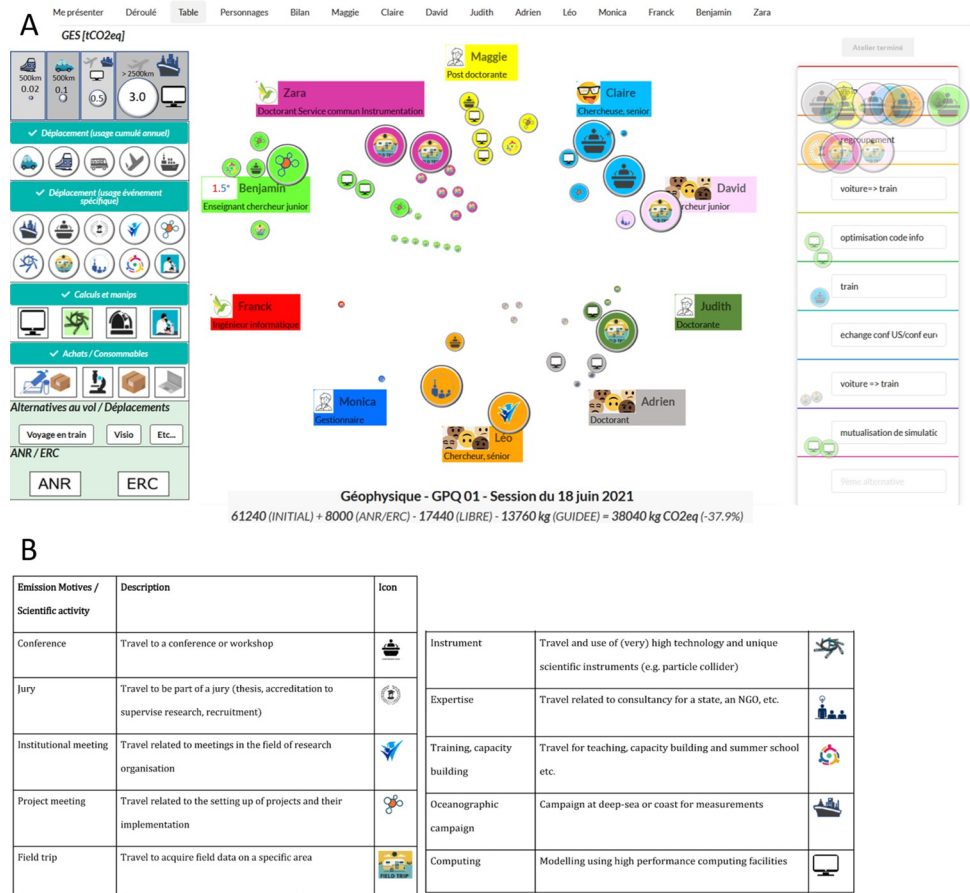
A

Me présenter Déroulé Table Personnages Bilan Maggie Claire David Judith Adrien Léo Monica Franck Benjamin Zara

GES [tCO2eq]

500km 0.02
500km 0.1
0.5
> 2500km 3.0

Déplacement (usage cumulé annuel)

Déplacement (usage événement spécifique)

Calculs et manips

Achats / Consommables

Alternatives au vol / Déplacements

Voyage en train
Visio
Etc...

ANR / ERC

ANR
ERC

Maggie
Post doctorante

Zara
Doctorant Service commun Instrumentation

Claire
Chercheuse, senior

1.5°
Benjamin
Enseignant chercheur junior

David
Chercheur junior

Franck
Ingénieur informatique

Judith
Doctorante

Monica
Gestionnaire

Léo
Chercheur, sénior

Adrien
Doctorant

Atelier terminé

regroupement

voiture=> train

optimisation code info

train

echange conf US/conf eur

voiture => train

mutualisation de simulatic

9ème alternative

Géophysique - GPQ 01 - Session du 18 juin 2021

61240 (INITIAL) + 8000 (ANR/ERC) - 17440 (LIBRE) - 13760 kg (GUIDEE) = 38040 kg CO2eq (-37.9%)

B

| Emission Motives / Scientific activity | Description | Icon |
|---|---|---|
| Conference | Travel to a conference or workshop | |
| Jury | Travel to be part of a jury (thesis, accreditation to supervise research, recruitment) | |
| Institutional meeting | Travel related to meetings in the field of research organisation | |
| Project meeting | Travel related to the setting up of projects and their implementation | |
| Field trip | Travel to acquire field data on a specific area | FIELD TRIP |

| | | |
|---|---|---|
| Instrument | Travel and use of (very) high technology and unique scientific instruments (e.g. particle collider) | |
| Expertise | Travel related to consultancy for a state, an NGO, etc. | |
| Training, capacity building | Travel for teaching, capacity building and summer school etc. | |
| Oceanographic campaign | Campaign at deep-sea or coast for measurements | |
| Computing | Modelling using high performance computing facilities | |